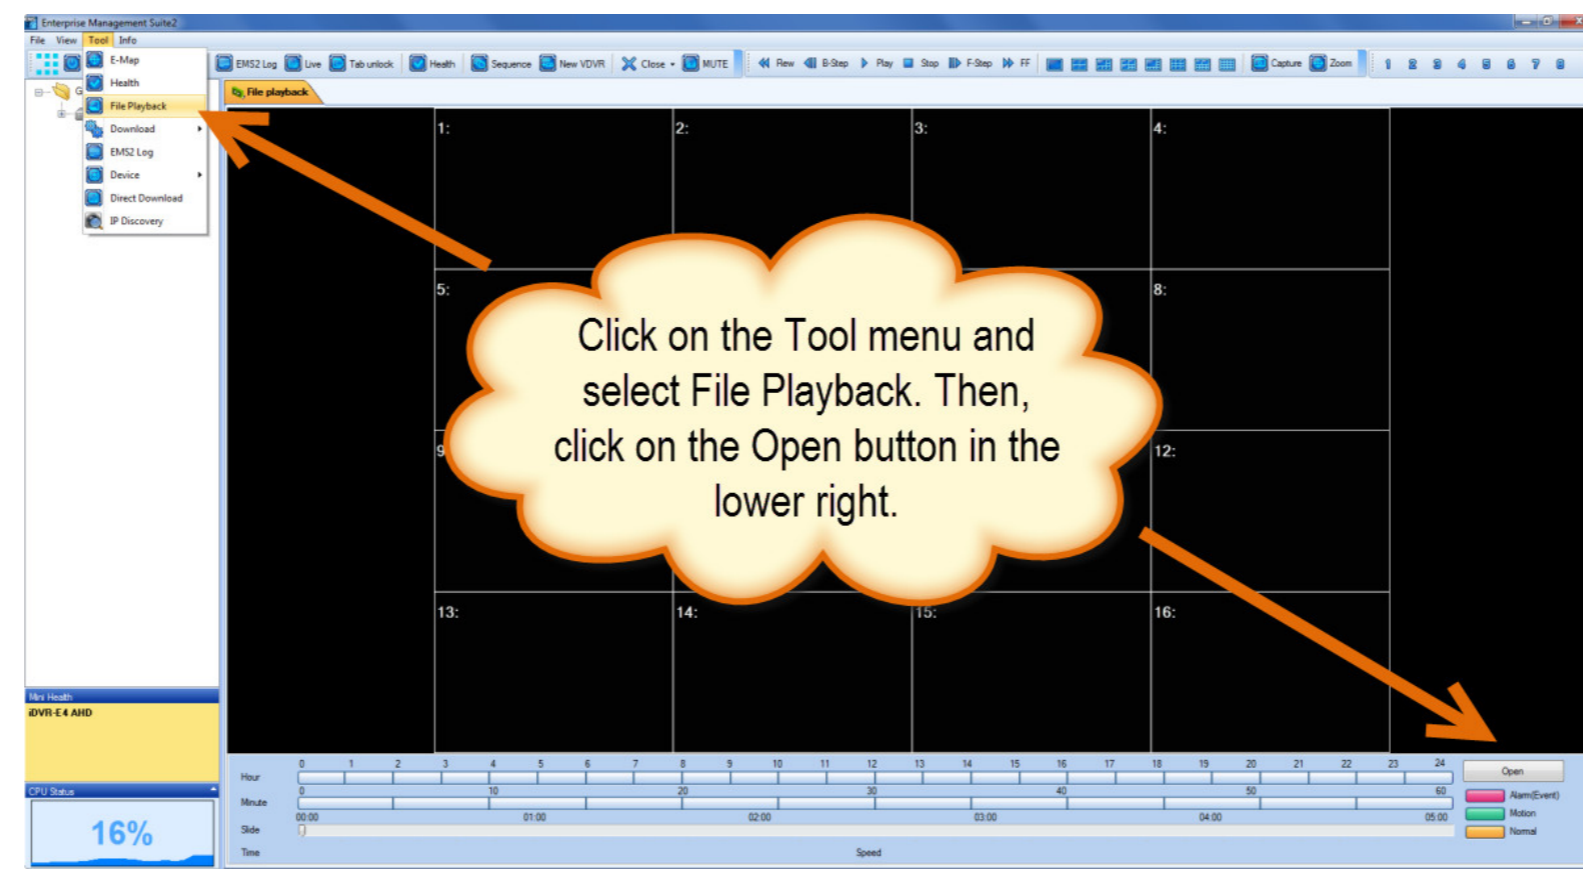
Enterprise Management Suite2

File View Tool Info

E-Map
Health
File Playback
Download
EMS2 Log
Device
Direct Download
IP Discovery

EMS2 Log Live Tab unlock Health Sequence New VDVR Close MUTE Rew B-Step Play Stop F-Step FF Capture Zoom 1 2 3 4 5 6 7 8

File playback

1: 2: 3: 4:
5: 8:
9 12:
13: 14: 15: 16:

Click on the Tool menu and select File Playback. Then, click on the Open button in the lower right.

Mini Health
iDVR-E4 AHD

CPU Status
16%

Hour 0 1 2 3 4 5 6 7 8 9 10 11 12 13 14 15 16 17 18 19 20 21 22 23 24
Minute 0 10 20 30 40 50 60
Slide 00:00 01:00 02:00 03:00 04:00 05:00
Time Speed

Open
Alarm(Event)
Motion
Normal